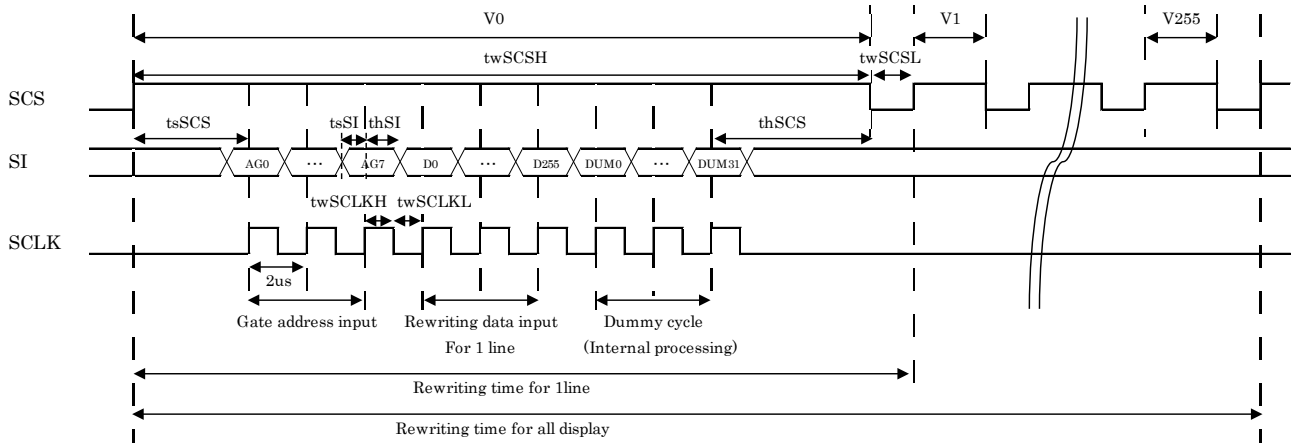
V0

V1

V255

twSCSH

twSCSL

SCS

tsSCS

tsSI

thSI

thSCS

SI

AG0

…

AG7

D0

…

D255

DUM0

…

DUM31

twSCLKH

twSCLKL

SCLK

2us

Gate address input

Rewriting data input

For 1 line

Dummy cycle

(Internal processing)

Rewriting time for 1line

Rewriting time for all display